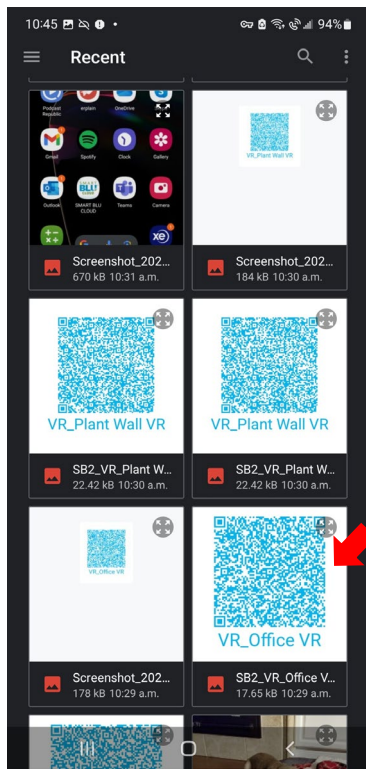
10:45 94%

Recent

Podcast Republic
explain
OneDrive
Gmail
Spotify
Clock
Gallery
Outlook
SMART BLU CLOUD
Teams
Camera

Screenshot_202...
670 kB 10:31 a.m.

VR_Plant Wall VR

Screenshot_202...
184 kB 10:30 a.m.

VR_Plant Wall VR

SB2_VR_Plant W...
22.42 kB 10:30 a.m.

VR_Plant Wall VR

SB2_VR_Plant W...
22.42 kB 10:30 a.m.

VR_Office VR

Screenshot_202...
178 kB 10:29 a.m.

VR_Office VR

SB2_VR_Office V...
17.65 kB 10:29 a.m.